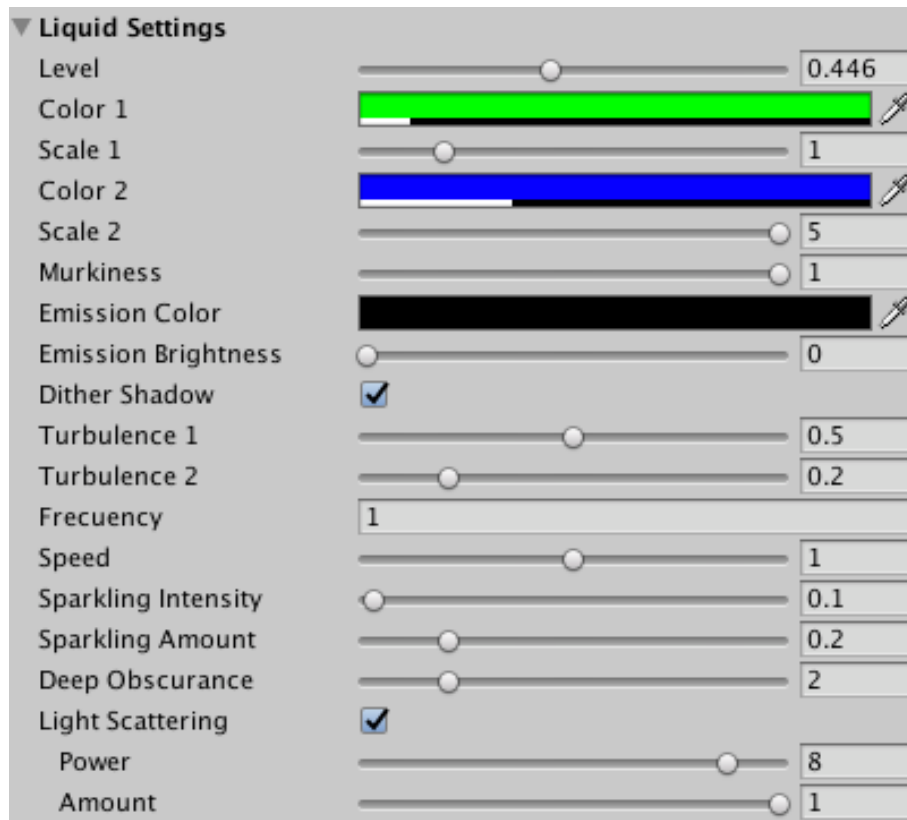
Liquid Settings

| | |
|---|---|
| Level | 0.446 |
| Color 1 | |
| Scale 1 | 1 |
| Color 2 | |
| Scale 2 | 5 |
| Murkiness | 1 |
| Emission Color | |
| Emission Brightness | 0 |
| Dither Shadow | ✓ |
| Turbulence 1 | 0.5 |
| Turbulence 2 | 0.2 |
| Frecuency | 1 |
| Speed | 1 |
| Sparkling Intensity | 0.1 |
| Sparkling Amount | 0.2 |
| Deep Obscurance | 2 |
| Light Scattering | ✓ |
| Power | 8 |
| Amount | 1 |